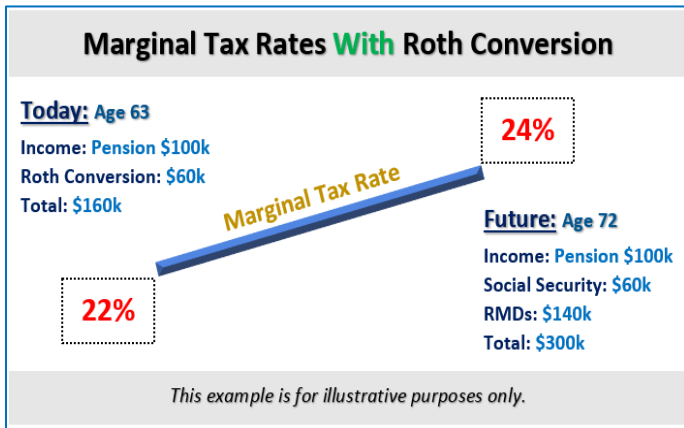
Marginal Tax Rates With Roth Conversion

Today: Age 63

Income: Pension $100k
Roth Conversion: $60k
Total: $160k

Marginal Tax Rate

24%

22%

Future: Age 72

Income: Pension $100k
Social Security: $60k
RMDs: $140k
Total: $300k

This example is for illustrative purposes only.